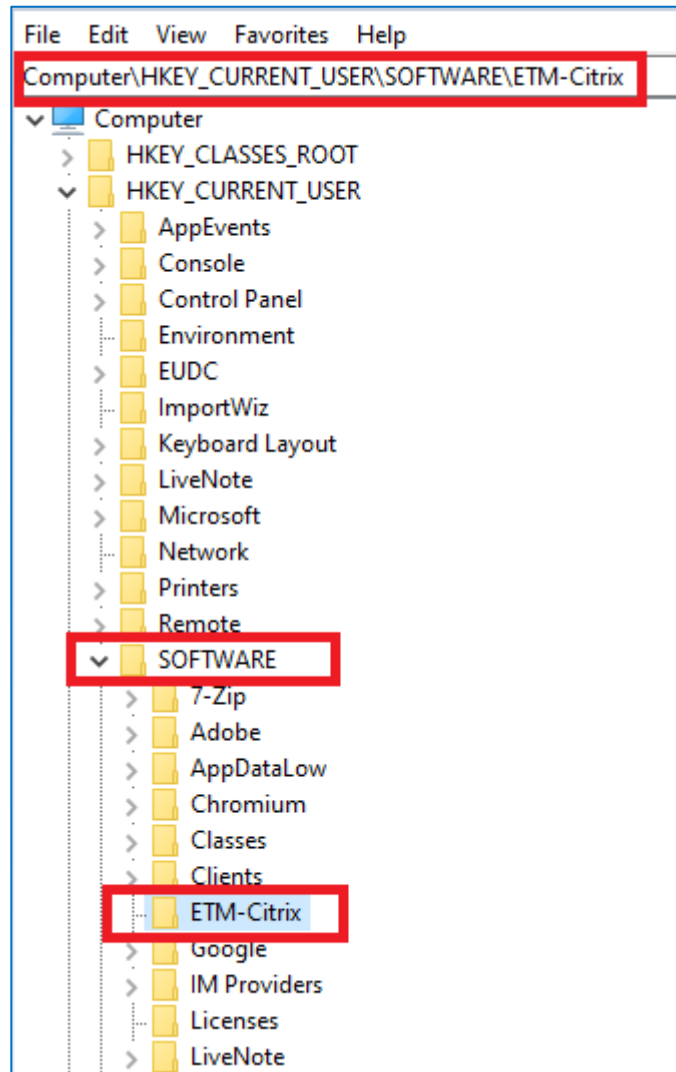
File Edit View Favorites Help

Computer\HKEY_CURRENT_USER\SOFTWARE\ETM-Citrix

Computer
HKEY_CLASSES_ROOT
HKEY_CURRENT_USER
AppEvents
Console
Control Panel
Environment
EUDC
ImportWiz
Keyboard Layout
LiveNote
Microsoft
Network
Printers
Remote
SOFTWARE
7-Zip
Adobe
AppDataLow
Chromium
Classes
Clients
ETM-Citrix
Google
IM Providers
Licenses
LiveNote